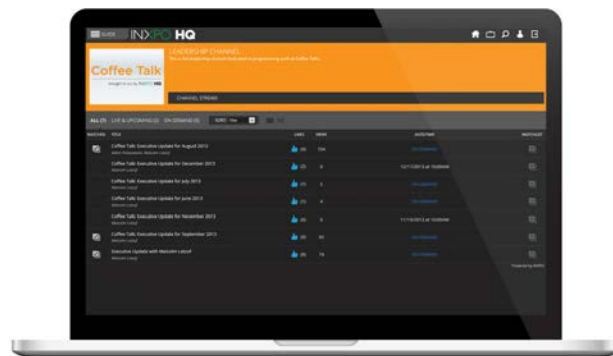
GUIDE INXPO HQ

LEADERSHIP CHANNEL
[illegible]

Coffee Talk
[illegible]

CHANNEL STREAM

ALL (7) LIVE & UPCOMING (2) ON DEMAND (5) SORT: Title

| WATCHED | TITLE | LIKES | VIEWS | DATE/TIME | |
|---|---|---|---|---|---|
| | Coffee Talk: Executive Update for August 2013 | 26 | 134 | On-Demand | |
| | Coffee Talk: Executive Update for December 2013 | 25 | 6 | 12/11/2013 at 10:00AM | |
| | Coffee Talk: Executive Update for July 2013 | 25 | 3 | On-Demand | |
| | Coffee Talk: Executive Update for June 2013 | 25 | 4 | On-Demand | |
| | Coffee Talk: Executive Update for November 2013 | 25 | 3 | 11/19/2013 at 10:00AM | |
| | Coffee Talk: Executive Update for September 2013 | 26 | 61 | On-Demand | |
| | Executive Update with Malcolm Lotzof | 26 | 19 | On-Demand | |

Powered by INXPO